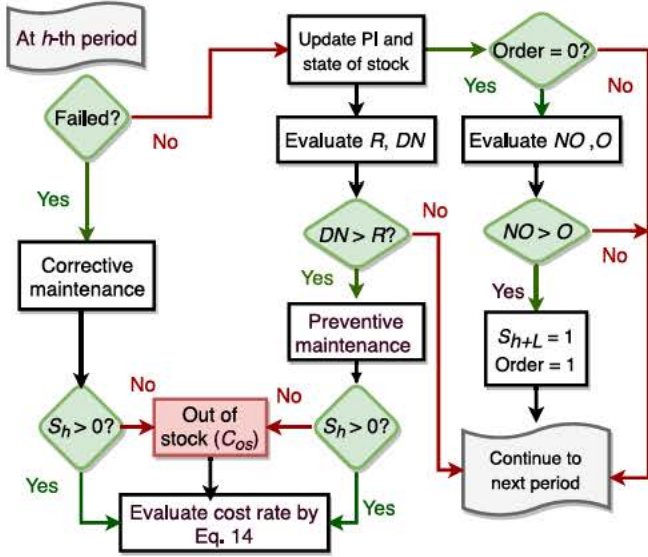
At $h$-th period

Failed?

No

Yes

Corrective maintenance

$S_h > 0$?

No

Yes

Out of stock ($C_{os}$)

Evaluate cost rate by Eq. 14

Update PI and state of stock

Evaluate $R$, $DN$

$DN > R$?

No

Yes

Preventive maintenance

$S_h > 0$?

No

Yes

Order = 0?

No

Yes

Evaluate $NO$ ,$O$

$NO > O$

No

Yes

$S_{h+L} = 1$
Order = 1

Continue to next period